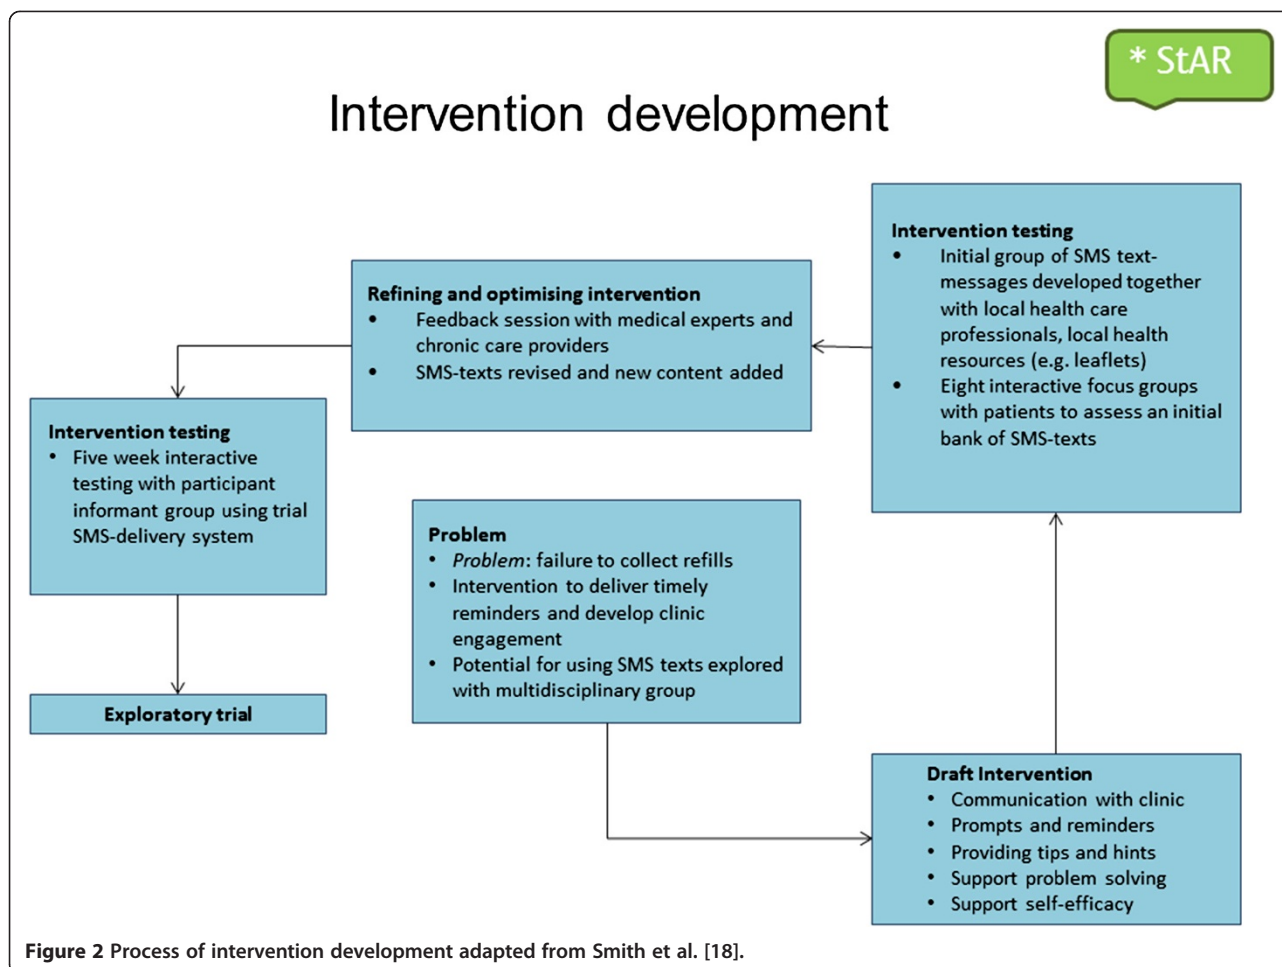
* StAR

Intervention development

Intervention testing
• Initial group of SMS text-messages developed together with local health care professionals, local health resources (e.g. leaflets)
• Eight interactive focus groups with patients to assess an initial bank of SMS-texts

Refining and optimising intervention
• Feedback session with medical experts and chronic care providers
• SMS-texts revised and new content added

Intervention testing
• Five week interactive testing with participant informant group using trial SMS-delivery system

Exploratory trial

Problem
• *Problem*: failure to collect refills
• Intervention to deliver timely reminders and develop clinic engagement
• Potential for using SMS texts explored with multidisciplinary group

Draft Intervention
• Communication with clinic
• Prompts and reminders
• Providing tips and hints
• Support problem solving
• Support self-efficacy

**Figure 2** Process of intervention development adapted from Smith et al. [18].